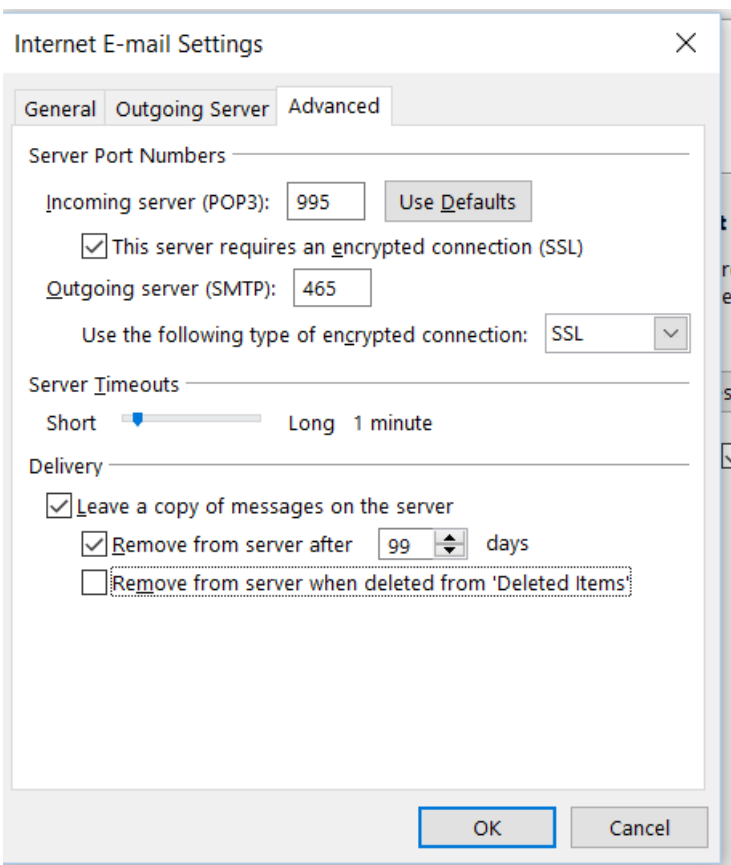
Internet E-mail Settings

General Outgoing Server Advanced

Server Port Numbers

Incoming server (POP3): 995 Use Defaults

This server requires an encrypted connection (SSL)

Outgoing server (SMTP): 465

Use the following type of encrypted connection: SSL

Server Timeouts

Short Long 1 minute

Delivery

Leave a copy of messages on the server

Remove from server after 99 days

Remove from server when deleted from 'Deleted Items'

OK Cancel